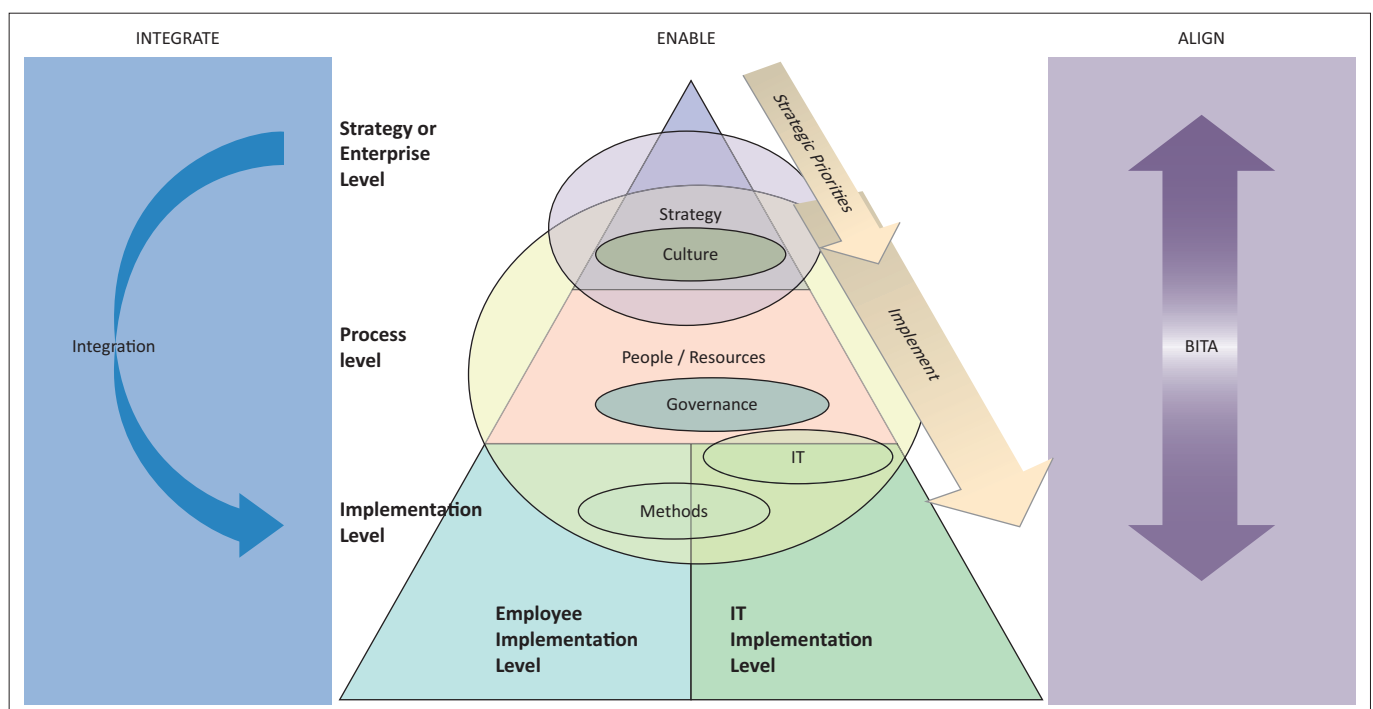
INTEGRATE

ENABLE

ALIGN

Integration

Strategy or Enterprise Level

Process level

Implementation Level

Strategy

Culture

People / Resources

Governance

IT

Methods

Employee Implementation Level

IT Implementation Level

Strategic Priorities

Implement

BITA